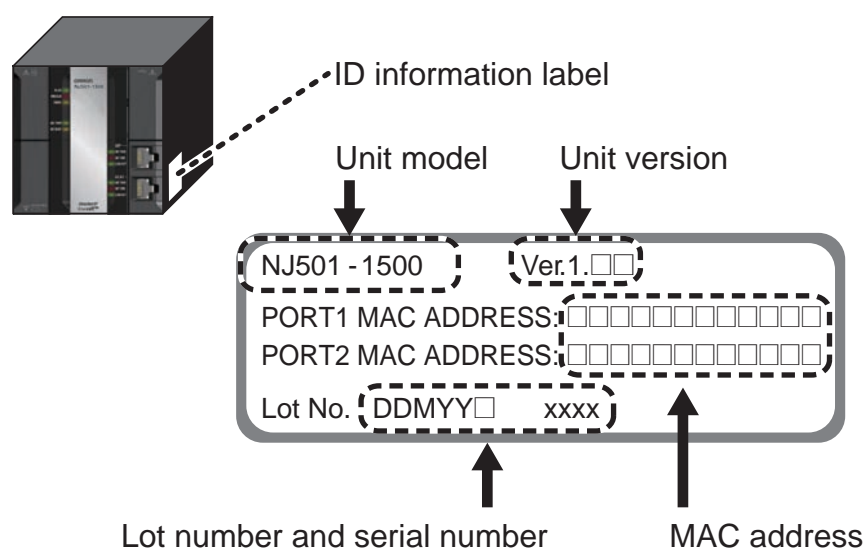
ID information label

Unit model

Unit version

NJ501 - 1500

Ver.1.□□

PORT1 MAC ADDRESS: □□□□□□□□□□□□

PORT2 MAC ADDRESS: □□□□□□□□□□□□

Lot No. DDMYY□ xxxx

Lot number and serial number

MAC address